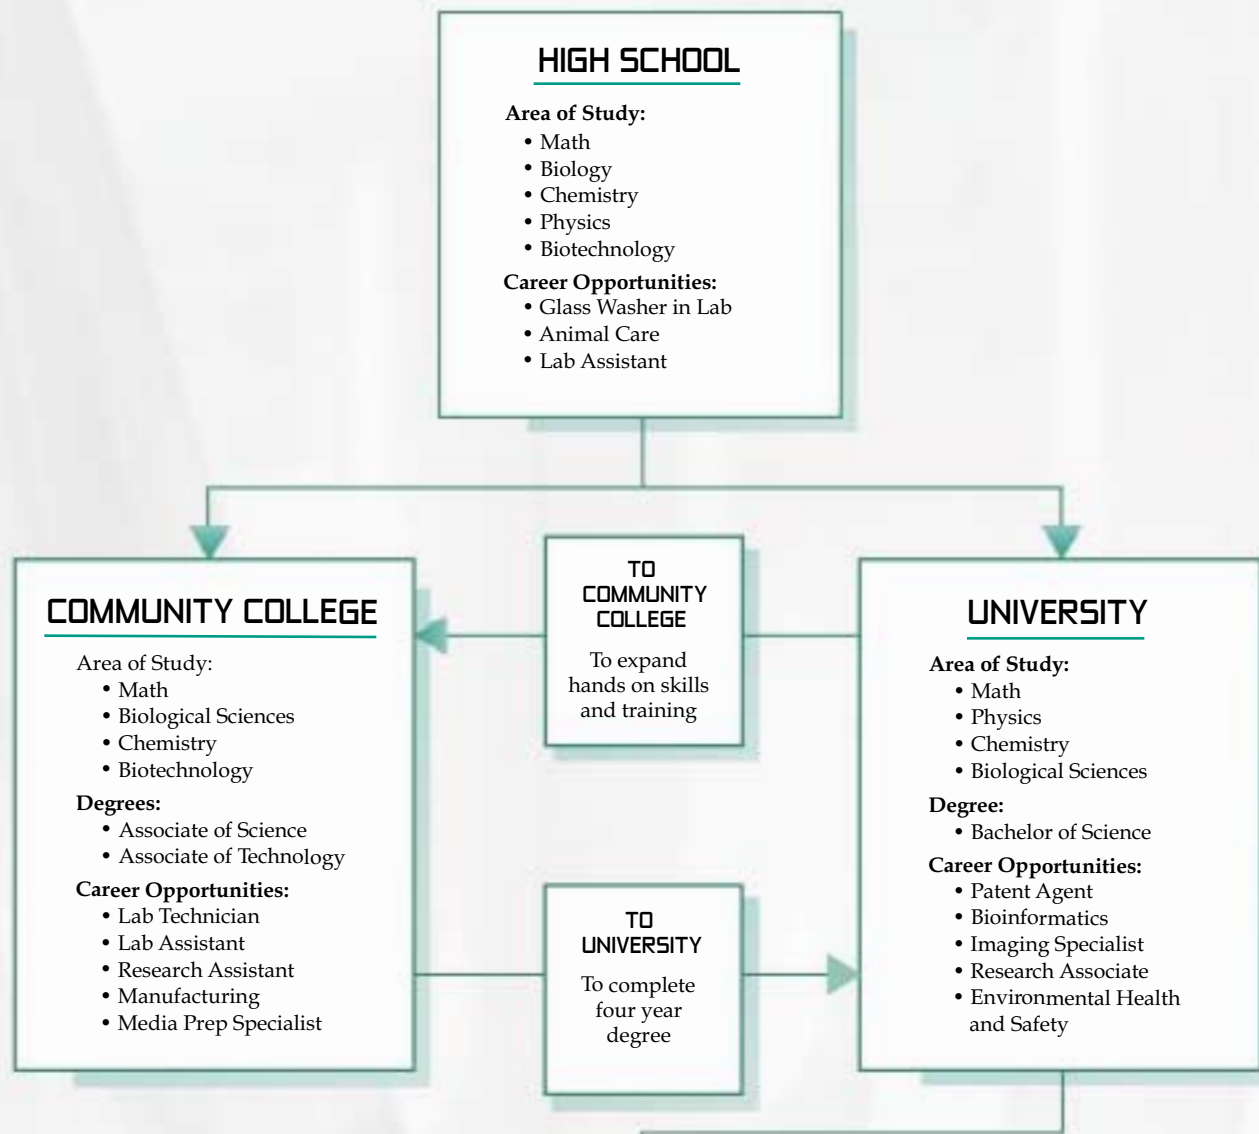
HIGH SCHOOL

Area of Study:
• Math
• Biology
• Chemistry
• Physics
• Biotechnology

Career Opportunities:
• Glass Washer in Lab
• Animal Care
• Lab Assistant

COMMUNITY COLLEGE

Area of Study:
• Math
• Biological Sciences
• Chemistry
• Biotechnology

Degrees:
• Associate of Science
• Associate of Technology

Career Opportunities:
• Lab Technician
• Lab Assistant
• Research Assistant
• Manufacturing
• Media Prep Specialist

TO COMMUNITY COLLEGE

To expand hands on skills and training

TO UNIVERSITY

To complete four year degree

UNIVERSITY

Area of Study:
• Math
• Physics
• Chemistry
• Biological Sciences

Degree:
• Bachelor of Science

Career Opportunities:
• Patent Agent
• Bioinformatics
• Imaging Specialist
• Research Associate
• Environmental Health and Safety